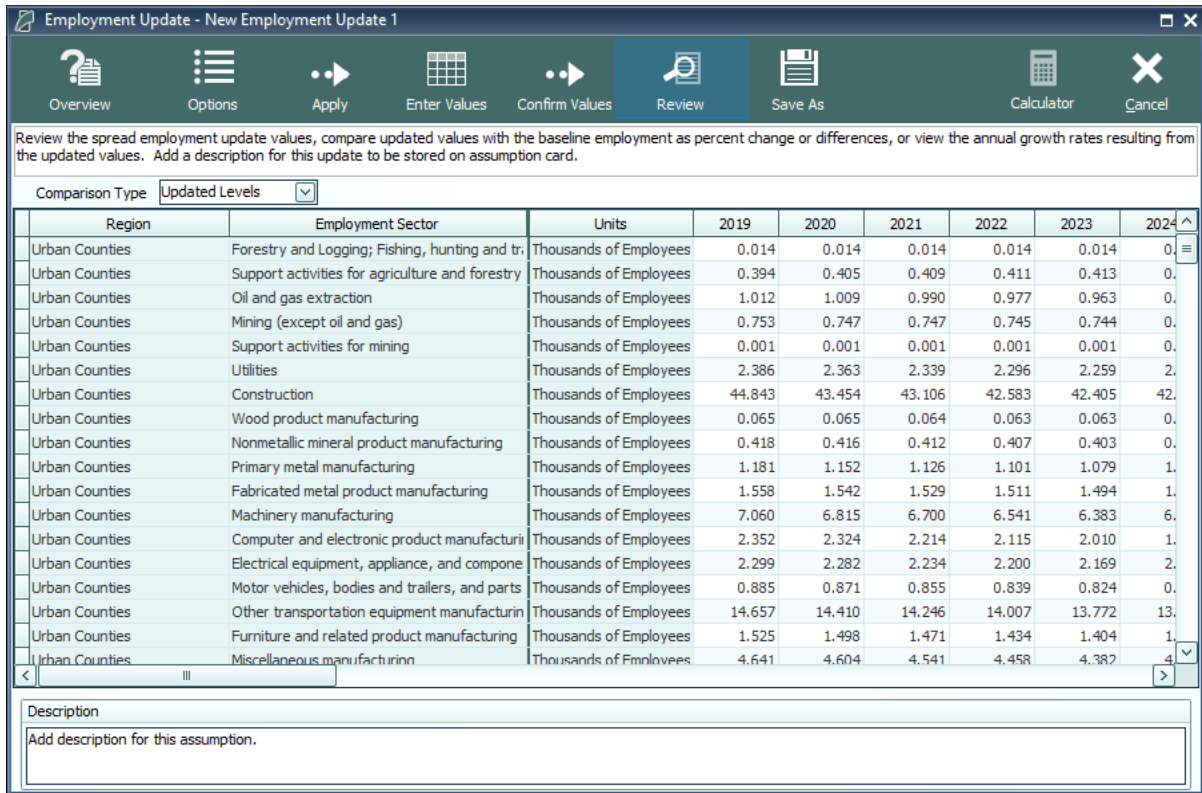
Employment Update - New Employment Update 1

Overview
Options
Apply
Enter Values
Confirm Values
Review
Save As
Calculator
Cancel

Review the spread employment update values, compare updated values with the baseline employment as percent change or differences, or view the annual growth rates resulting from the updated values. Add a description for this update to be stored on assumption card.

Comparison Type Updated Levels

| Region | Employment Sector | Units | 2019 | 2020 | 2021 | 2022 | 2023 | 2024 |
|---|---|---|---|---|---|---|---|---|
| Urban Counties | Forestry and Logging; Fishing, hunting and tr | Thousands of Employees | 0.014 | 0.014 | 0.014 | 0.014 | 0.014 | 0. |
| Urban Counties | Support activities for agriculture and forestry | Thousands of Employees | 0.394 | 0.405 | 0.409 | 0.411 | 0.413 | 0. |
| Urban Counties | Oil and gas extraction | Thousands of Employees | 1.012 | 1.009 | 0.990 | 0.977 | 0.963 | 0. |
| Urban Counties | Mining (except oil and gas) | Thousands of Employees | 0.753 | 0.747 | 0.747 | 0.745 | 0.744 | 0. |
| Urban Counties | Support activities for mining | Thousands of Employees | 0.001 | 0.001 | 0.001 | 0.001 | 0.001 | 0. |
| Urban Counties | Utilities | Thousands of Employees | 2.386 | 2.363 | 2.339 | 2.296 | 2.259 | 2. |
| Urban Counties | Construction | Thousands of Employees | 44.843 | 43.454 | 43.106 | 42.583 | 42.405 | 42. |
| Urban Counties | Wood product manufacturing | Thousands of Employees | 0.065 | 0.065 | 0.064 | 0.063 | 0.063 | 0. |
| Urban Counties | Nonmetallic mineral product manufacturing | Thousands of Employees | 0.418 | 0.416 | 0.412 | 0.407 | 0.403 | 0. |
| Urban Counties | Primary metal manufacturing | Thousands of Employees | 1.181 | 1.152 | 1.126 | 1.101 | 1.079 | 1. |
| Urban Counties | Fabricated metal product manufacturing | Thousands of Employees | 1.558 | 1.542 | 1.529 | 1.511 | 1.494 | 1. |
| Urban Counties | Machinery manufacturing | Thousands of Employees | 7.060 | 6.815 | 6.700 | 6.541 | 6.383 | 6. |
| Urban Counties | Computer and electronic product manufacturi | Thousands of Employees | 2.352 | 2.324 | 2.214 | 2.115 | 2.010 | 1. |
| Urban Counties | Electrical equipment, appliance, and compone | Thousands of Employees | 2.299 | 2.282 | 2.234 | 2.200 | 2.169 | 2. |
| Urban Counties | Motor vehicles, bodies and trailers, and parts | Thousands of Employees | 0.885 | 0.871 | 0.855 | 0.839 | 0.824 | 0. |
| Urban Counties | Other transportation equipment manufacturin | Thousands of Employees | 14.657 | 14.410 | 14.246 | 14.007 | 13.772 | 13. |
| Urban Counties | Furniture and related product manufacturing | Thousands of Employees | 1.525 | 1.498 | 1.471 | 1.434 | 1.404 | 1. |
| Urban Counties | Miscellaneous manufacturing | Thousands of Employees | 4.641 | 4.604 | 4.541 | 4.458 | 4.382 | 4. |

Description
Add description for this assumption.